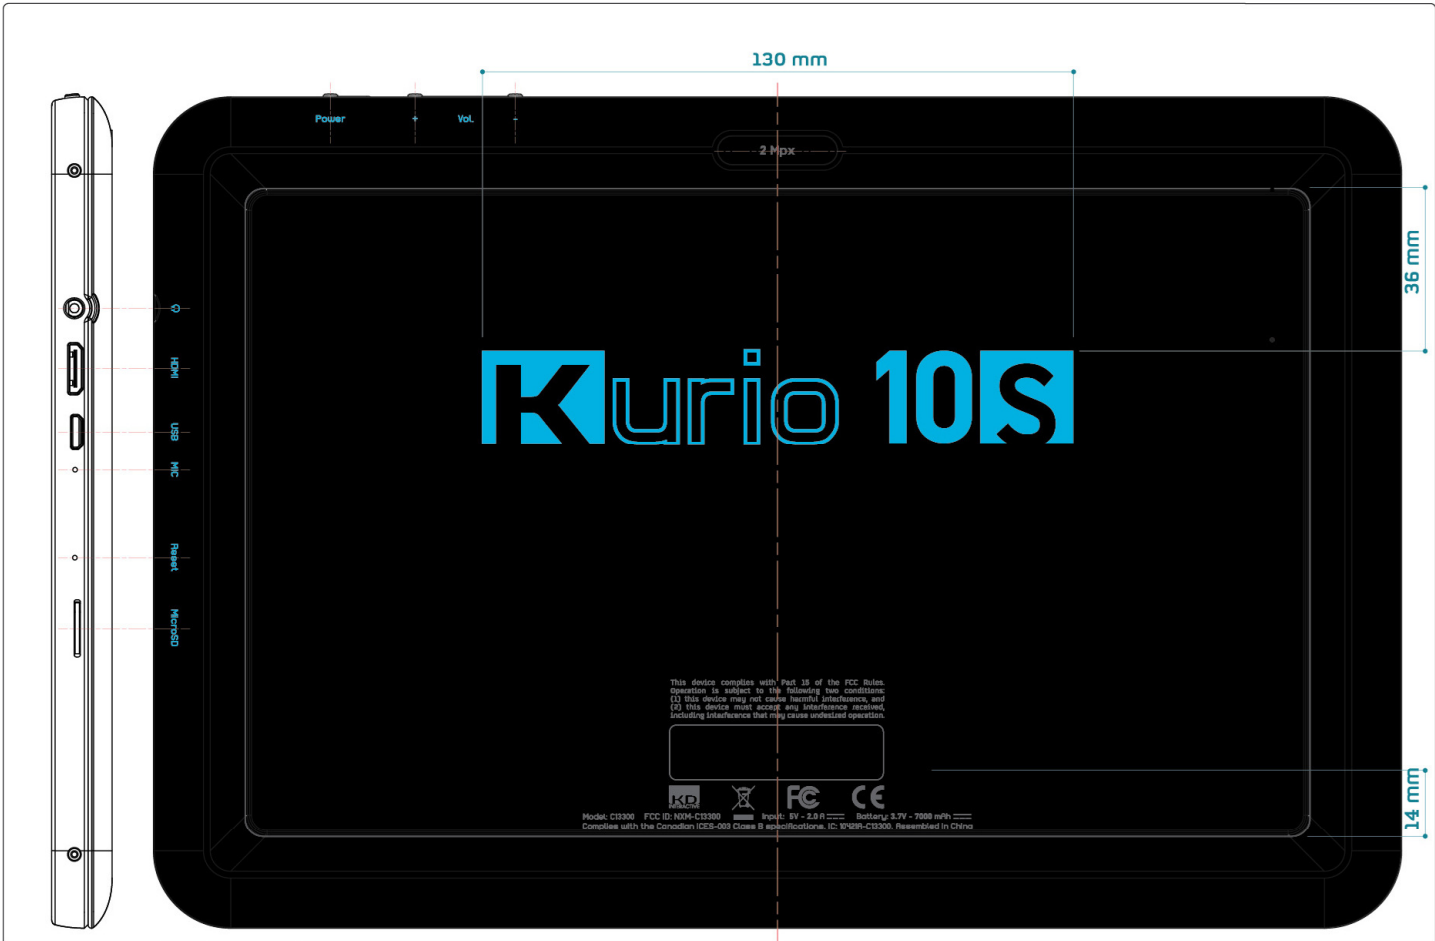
130 mm

Power + Vol. -

2 Mpx

36 mm

HDMI

USB

MIC

Reset

MicroSD

Kurio 10S

This device complies with Part 15 of the FCC Rules. Operation is subject to the following two conditions: (1) this device may not cause harmful interference, and (2) this device must accept any interference received, including interference that may cause undesired operation.

14 mm

KD INTERACTIVE

FC CE

Model: C13300 FCC ID: NXM-C13300 Input: 5V - 2.0 A Battery: 3.7V - 7000 mAh
Complies with the Canadian ICES-003 Class B specifications. IC: 10429A-C13300. Assembled in China